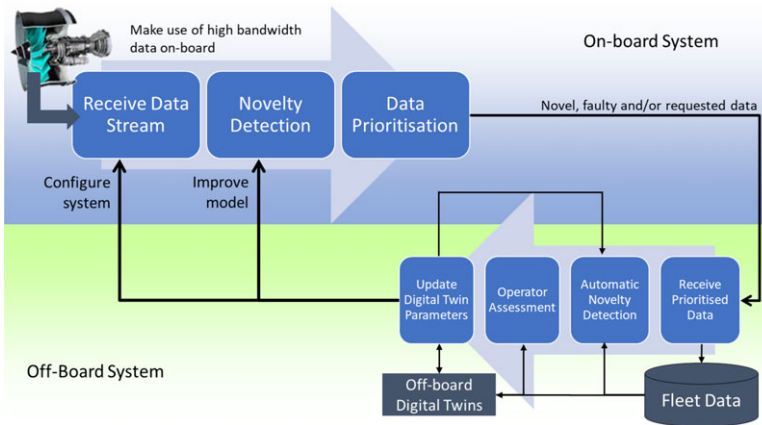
Make use of high bandwidth data on-board

On-board System

Receive Data Stream

Novelty Detection

Data Prioritisation

Novel, faulty and/or requested data

Configure system

Improve model

Update Digital Twin Parameters

Operator Assessment

Automatic Novelty Detection

Receive Prioritised Data

Off-Board System

Off-board Digital Twins

Fleet Data